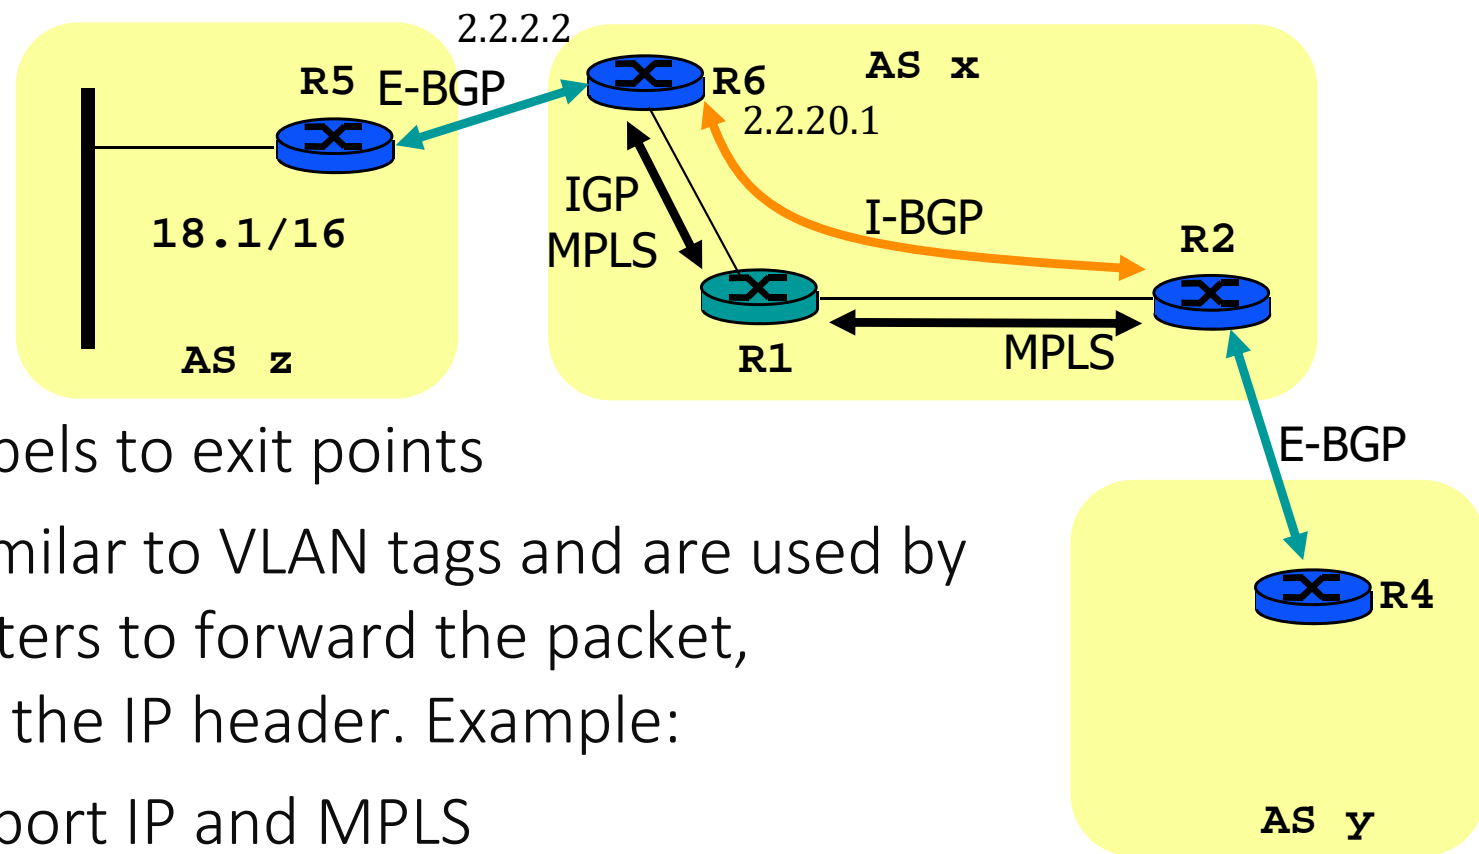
2.2.2.2

R5 E-BGP

R6

AS x

2.2.20.1

18.1/16

IGP MPLS

I-BGP

R2

AS z

R1

MPLS

bels to exit points

milar to VLAN tags and are used by ters to forward the packet, the IP header. Example:

E-BGP

R4

port IP and MPLS

AS y